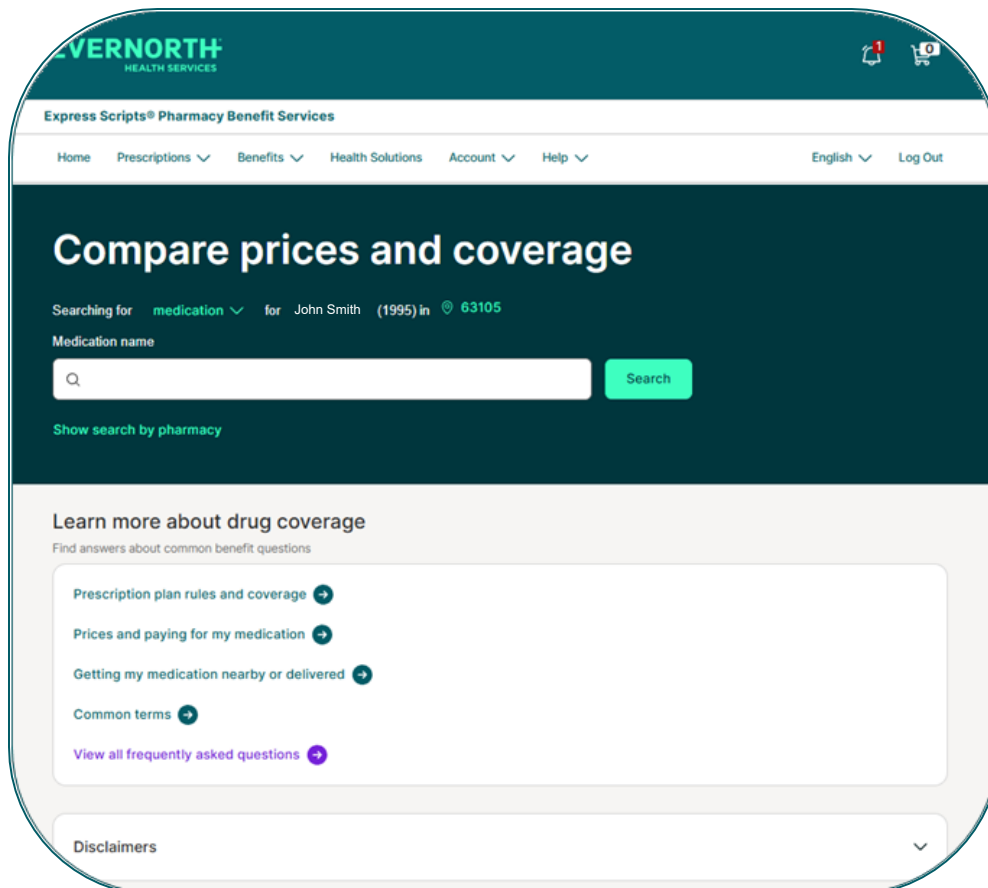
EVERNORTH
HEALTH SERVICES

1 0

Express Scripts® Pharmacy Benefit Services

Home Prescriptions Benefits Health Solutions Account Help English Log Out

Compare prices and coverage

Searching for medication for John Smith (1995) in 63105

Medication name

Search

Show search by pharmacy

Learn more about drug coverage

Find answers about common benefit questions

Prescription plan rules and coverage

Prices and paying for my medication

Getting my medication nearby or delivered

Common terms

View all frequently asked questions

Disclaimers